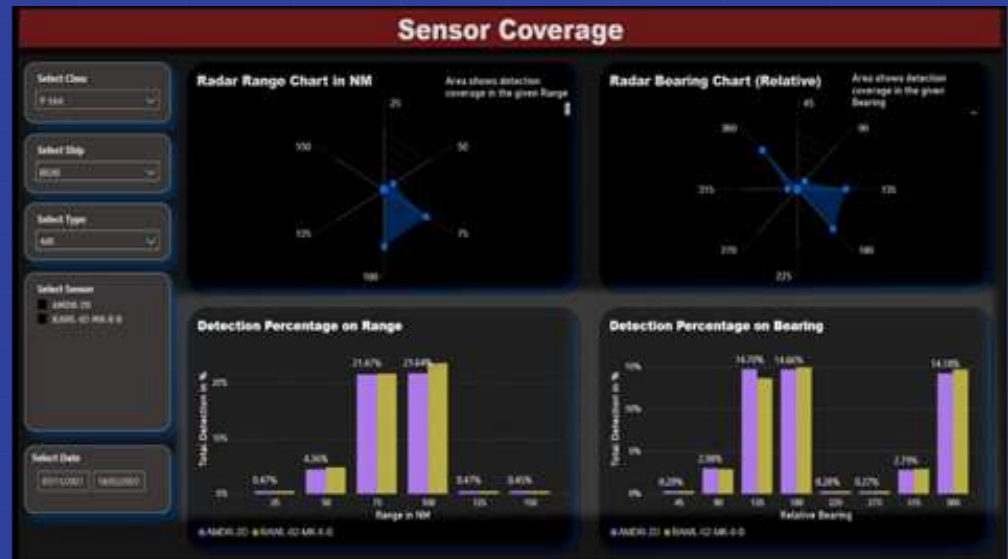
Sensor Coverage

Select Class
P 164

Select Ship
8030

Select Type
All

Select Sensor
AMDR-3D
EAWL-02-MK-II-B

Select Date
07/11/2021 19/02/2022

Radar Range Chart in NM
Area shows detection coverage in the given Range
25
50
75
100
125
150

Radar Bearing Chart (Relative)
Area shows detection coverage in the given Bearing
45
90
135
180
225
270
315
360

Detection Percentage on Range
Total Detection in %
20%
10%
0%
0.47%
4.36%
21.67%
21.64%
0.47%
0.45%
25
50
75
100
125
150
Range in NM
AMDR-3D EAWL-02-MK-II-B

Detection Percentage on Bearing
Total Detection in %
15%
10%
5%
0%
0.28%
2.98%
14.70%
14.66%
0.28%
0.27%
2.79%
14.58%
45
90
135
180
225
270
315
360
Relative Bearing
AMDR-3D EAWL-02-MK-II-B